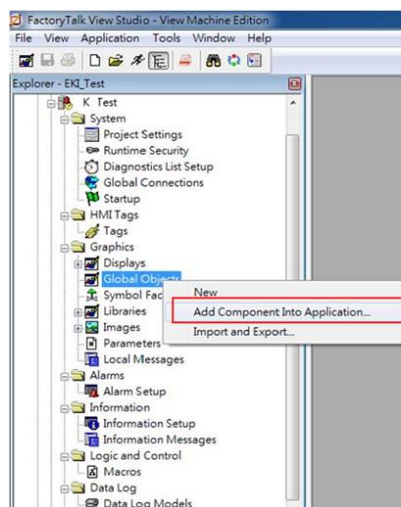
FactoryTalk View Studio - View Machine Edition
File View Application Tools Window Help
Explorer - EKI_Test
K Test
System
Project Settings
Runtime Security
Diagnostics List Setup
Global Connections
Startup
HMI Tags
Tags
Graphics
Displays
Global Objects
Symbol Fac
Libraries
Images
Parameters
Local Messages
Alarms
Alarm Setup
Information
Information Setup
Information Messages
Logic and Control
Macros
Data Log
Data Log Models
New
Add Component Into Application...
Import and Export...